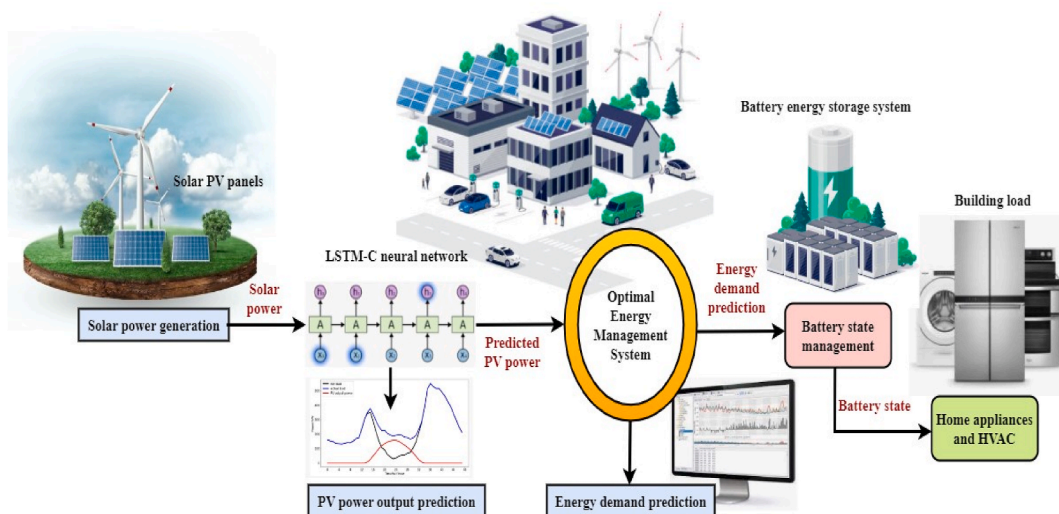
Solar PV panels

Battery energy storage system

Building load

LSTM-C neural network

Solar power

Solar power generation

$h_t$ $h_t$ $h_t$ $h_t$ $h_t$

A A A A A

$x_t$ $x_t$ $x_t$ $x_t$ $x_t$

Predicted PV power

Optimal Energy Management System

Energy demand prediction

Battery state management

Battery state

Home appliances and HVAC

PV power output prediction

Energy demand prediction